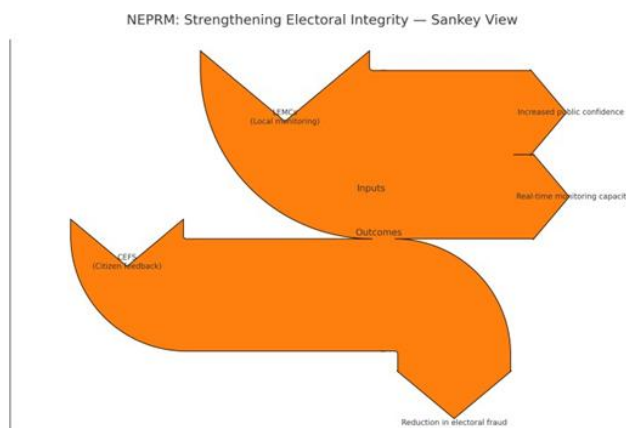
NEPRM: Strengthening Electoral Integrity — Sankey View

LEMCs
(Local monitoring)

Increased public confidence

Inputs

Real-time monitoring capacit

Outcomes

CEFS
(Citizen feedback)

Reduction in electoral fraud